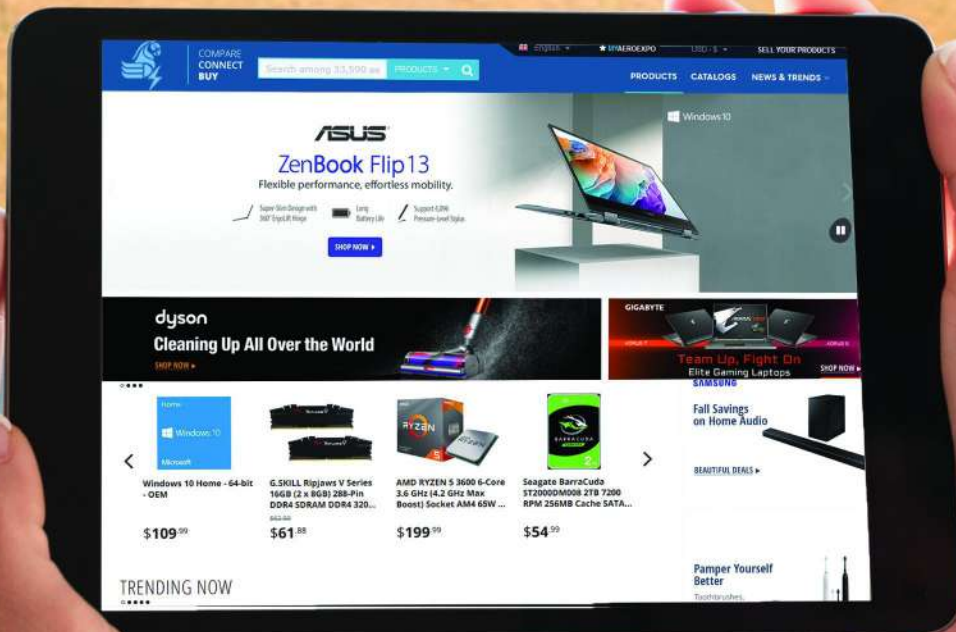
COMPARE
CONNECT
BUY

Search among 33,500 ar

PRODUCTS

English

MYAEROEXPO

USD - $

SELL YOUR PRODUCTS

PRODUCTS CATALOGS NEWS & TRENDS

ASUS

ZenBook Flip 13

Flexible performance, effortless mobility.

Super Slim Design with 360 ErgoLift Hinge

Long Battery Life

Support 4,096 Pressure-Level Stylus

SHOP NOW ▸

Windows 10

dyson

Cleaning Up All Over the World

SHOP NOW ▸

GIGABYTE

Team Up, Fight On

Elite Gaming Laptops

SHOP NOW ▸

SAMSUNG

Fall Savings on Home Audio

BEAUTIFUL DEALS ▸

Home

Windows 10

Microsoft

Windows 10 Home - 64-bit - OEM

$109.99

G.SKILL Ripjaws V Series 16GB (2 x 8GB) 288-Pin DDR4 SDRAM DDR4 320...

$63.50

$61.88

RYZEN 5

AMD RYZEN 5 3600 6-Core 3.6 GHz (4.2 GHz Max Boost) Socket AM4 65W ...

$199.99

BARRACUDA

Seagate BarraCuda ST2000DM008 2TB 7200 RPM 256MB Cache SATA...

$54.99

Pamper Yourself Better

Toothbrushes

TRENDING NOW